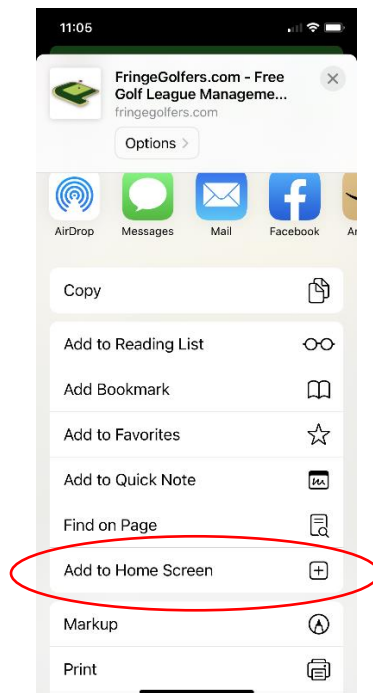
11:05

FringeGolfers.com - Free Golf League Manageme...
fringegolfers.com

Options >

AirDrop
Messages
Mail
Facebook
A

Copy

Add to Reading List

Add Bookmark

Add to Favorites

Add to Quick Note

Find on Page

Add to Home Screen

Markup

Print